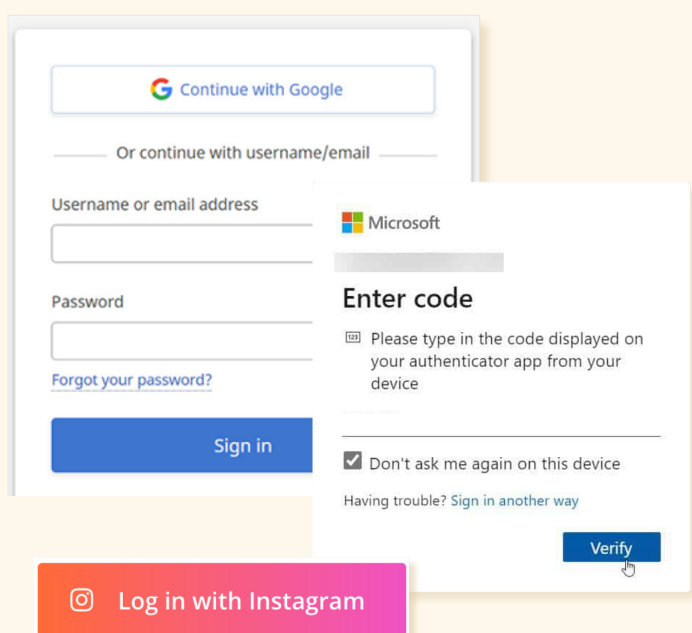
Continue with Google

Or continue with username/email

Username or email address

Password

Forgot your password?

Sign in

Microsoft

Enter code

123 Please type in the code displayed on your authenticator app from your device

Don't ask me again on this device

Having trouble? Sign in another way

Verify

Log in with Instagram